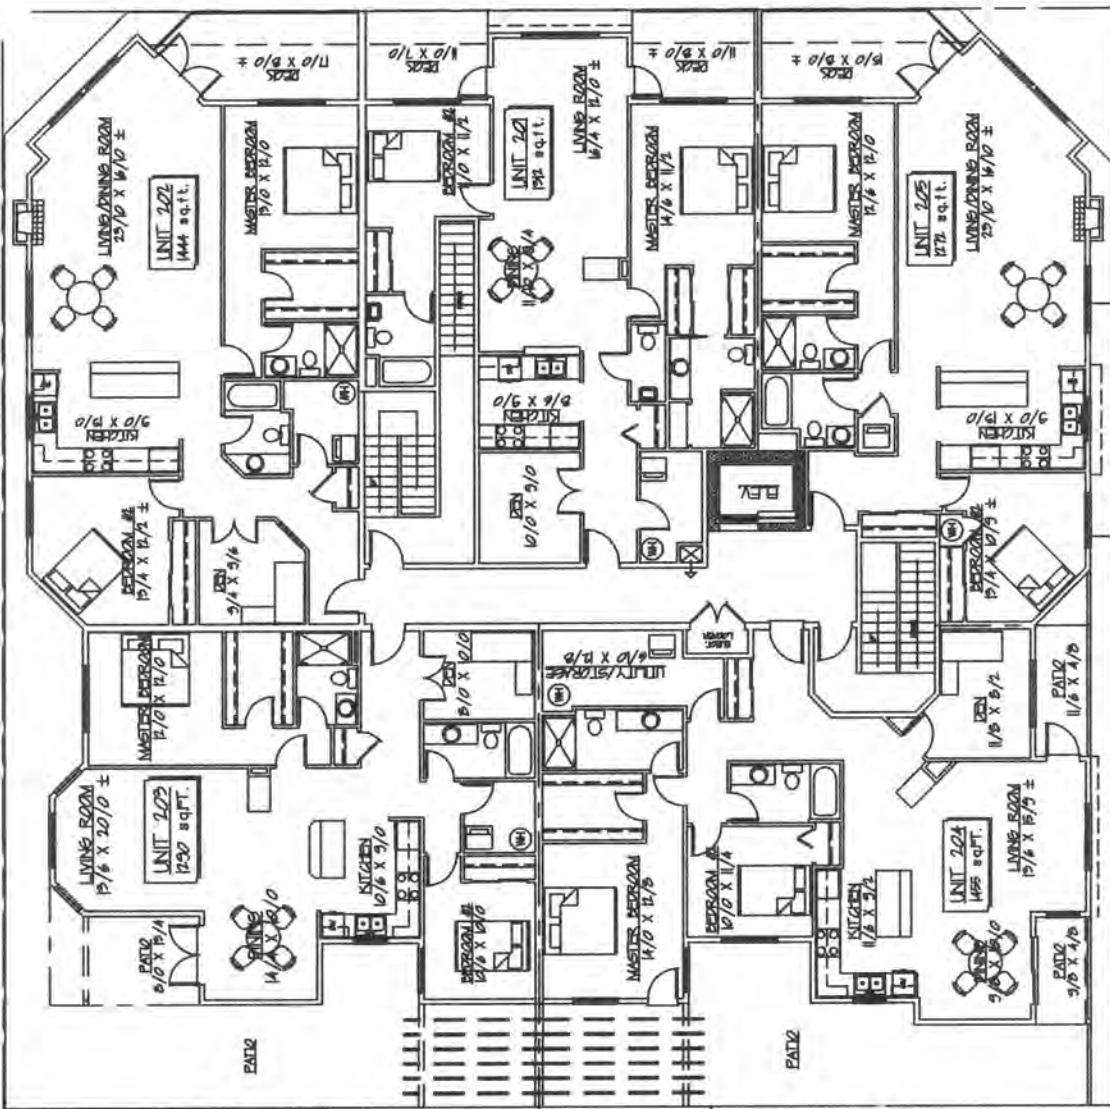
DECK
11/0 X 8/0 ±

DECK
11/0 X 7/0

DECK
11/0 X 8/0 ±

DECK
15/0 X 8/0 ±

LIVING/DINING ROOM
23/10 X 16/10 ±

UNIT 202
1444 sq.ft.

MASTER BEDROOM
13/0 X 12/0

BEDROOM #2
11/0 X 11/2

UNIT 201
1312 sq.ft.

LIVING ROOM
16/4 X 12/0 ±

DINING
11/0 X 11/4

MASTER BEDROOM
14/6 X 11/2

MASTER BEDROOM
12/6 X 12/0

UNIT 205
1272 sq.ft.

LIVING/DINING ROOM
23/10 X 16/10 ±

KITCHEN
9/0 X 10/0

KITCHEN
9/0 X 9/6

KITCHEN
9/0 X 12/0

DEN
10/0 X 9/0

ELEV.

BEDROOM #2
13/4 X 12/2 ±

DEN
9/4 X 9/6

BEDROOM #2
13/4 X 10/9 ±

ELEC. LOCKER

UTILITY/STORAGE
6/0 X 12/8

MASTER BEDROOM
12/0 X 12/0

8/0 X 10/0

DEN
11/8 X 8/2

PATIO
11/6 X 4/8

LIVING ROOM
13/6 X 20/0 ±

UNIT 203
1230 sq.ft.

KITCHEN
10/6 X 9/0

UNIT 204
1455 sq.ft.

LIVING ROOM
13/6 X 15/9 ±

BEDROOM #2
10/0 X 11/4

DINING
14/0 X 10/0

BEDROOM #2
13/6 X 10/0

MASTER BEDROOM
14/0 X 12/8

KITCHEN
11/6 X 9/2

DINING
9/6 X 10/0

PATIO
8/0 X 13/4

PATIO
9/8 X 4/8

PATIO

PATIO